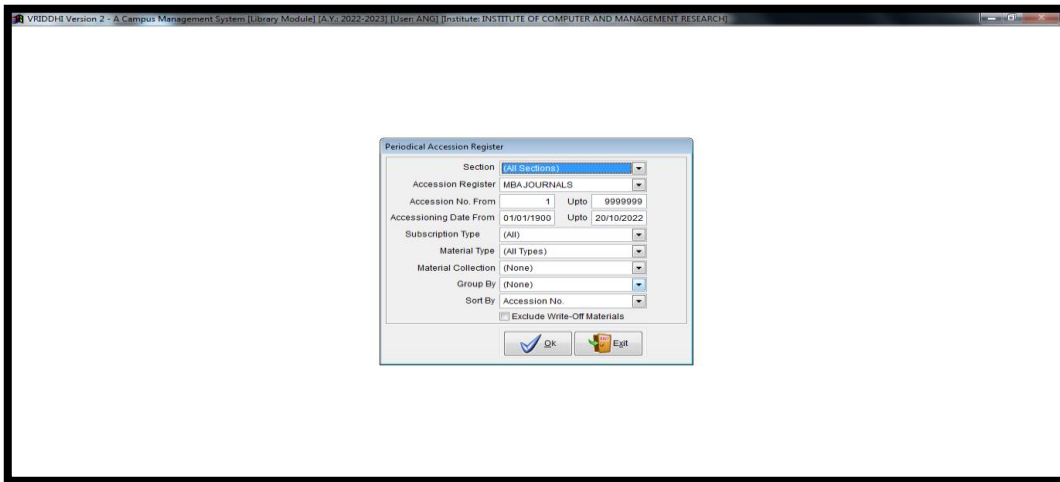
VRIDDHI Version 2 - A Campus Management System [Library Module] [A.Y.: 2022-2023] [User: ANG] [Institute: INSTITUTE OF COMPUTER AND MANAGEMENT RESEARCH]

Periodical Accession Register

Section (All Sections)

Accession Register MBA JOURNALS

Accession No. From 1 Upto 9999999

Accessioning Date From 01/01/1900 Upto 20/10/2022

Subscription Type (All)

Material Type (All Types)

Material Collection (None)

Group By (None)

Sort By Accession No.

Exclude Write-Off Materials

Ok

Exit